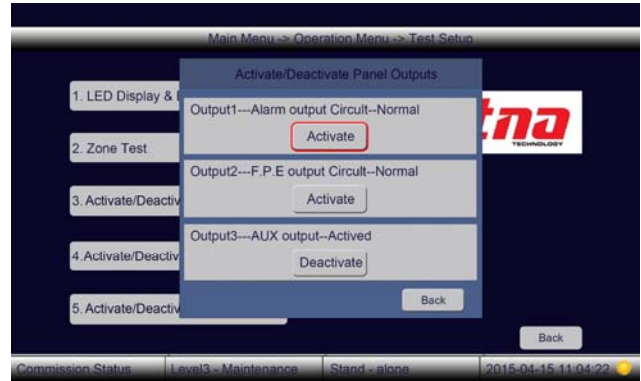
Main Menu -> Operation Menu -> Test Setup

1. LED Display & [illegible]

2. Zone Test

3. Activate/Deactiv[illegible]

4.Activate/Deactiv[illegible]

5. Activate/Deactiv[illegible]

Activate/Deactivate Panel Outputs

Output1---Alarm output Circuit--Normal

Activate

Output2---F.P.E output Circuit--Normal

Activate

Output3---AUX output--Actived

Deactivate

Back

tna
TECHNOLOGY

Back

Commission Status | Level3 - Maintenance | Stand - alone | 2015-04-15 11:04:22